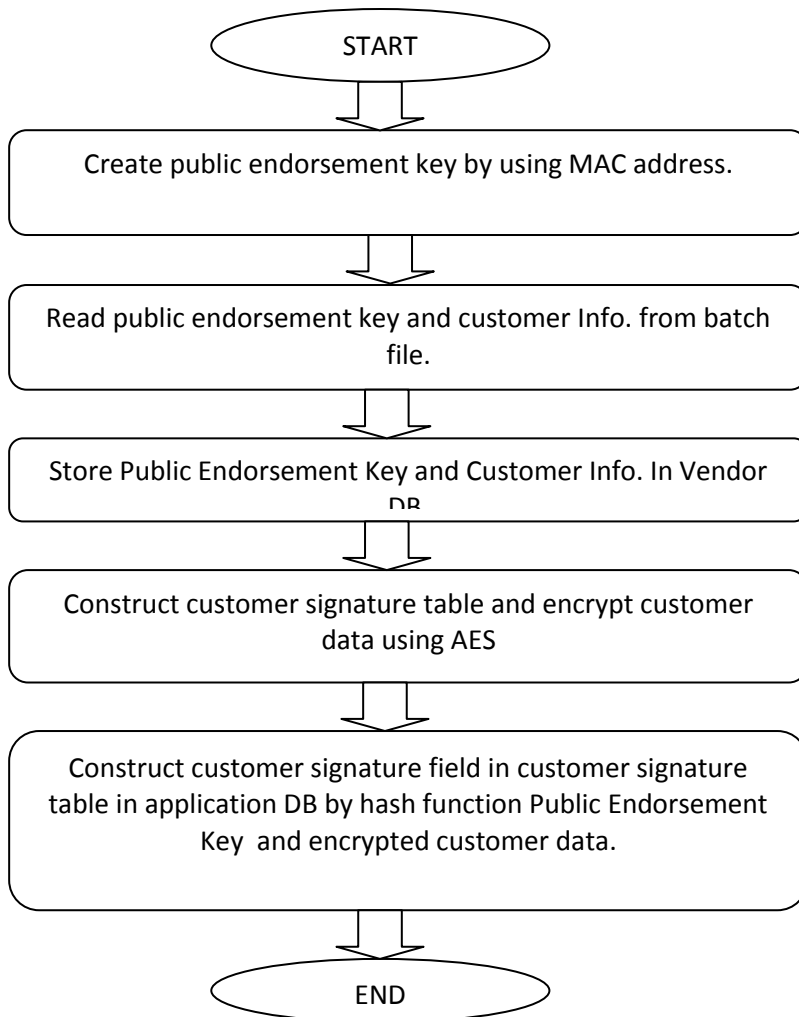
START

Create public endorsement key by using MAC address.

Read public endorsement key and customer Info. from batch file.

Store Public Endorsement Key and Customer Info. In Vendor DB

Construct customer signature table and encrypt customer data using AES

Construct customer signature field in customer signature table in application DB by hash function Public Endorsement Key and encrypted customer data.

END